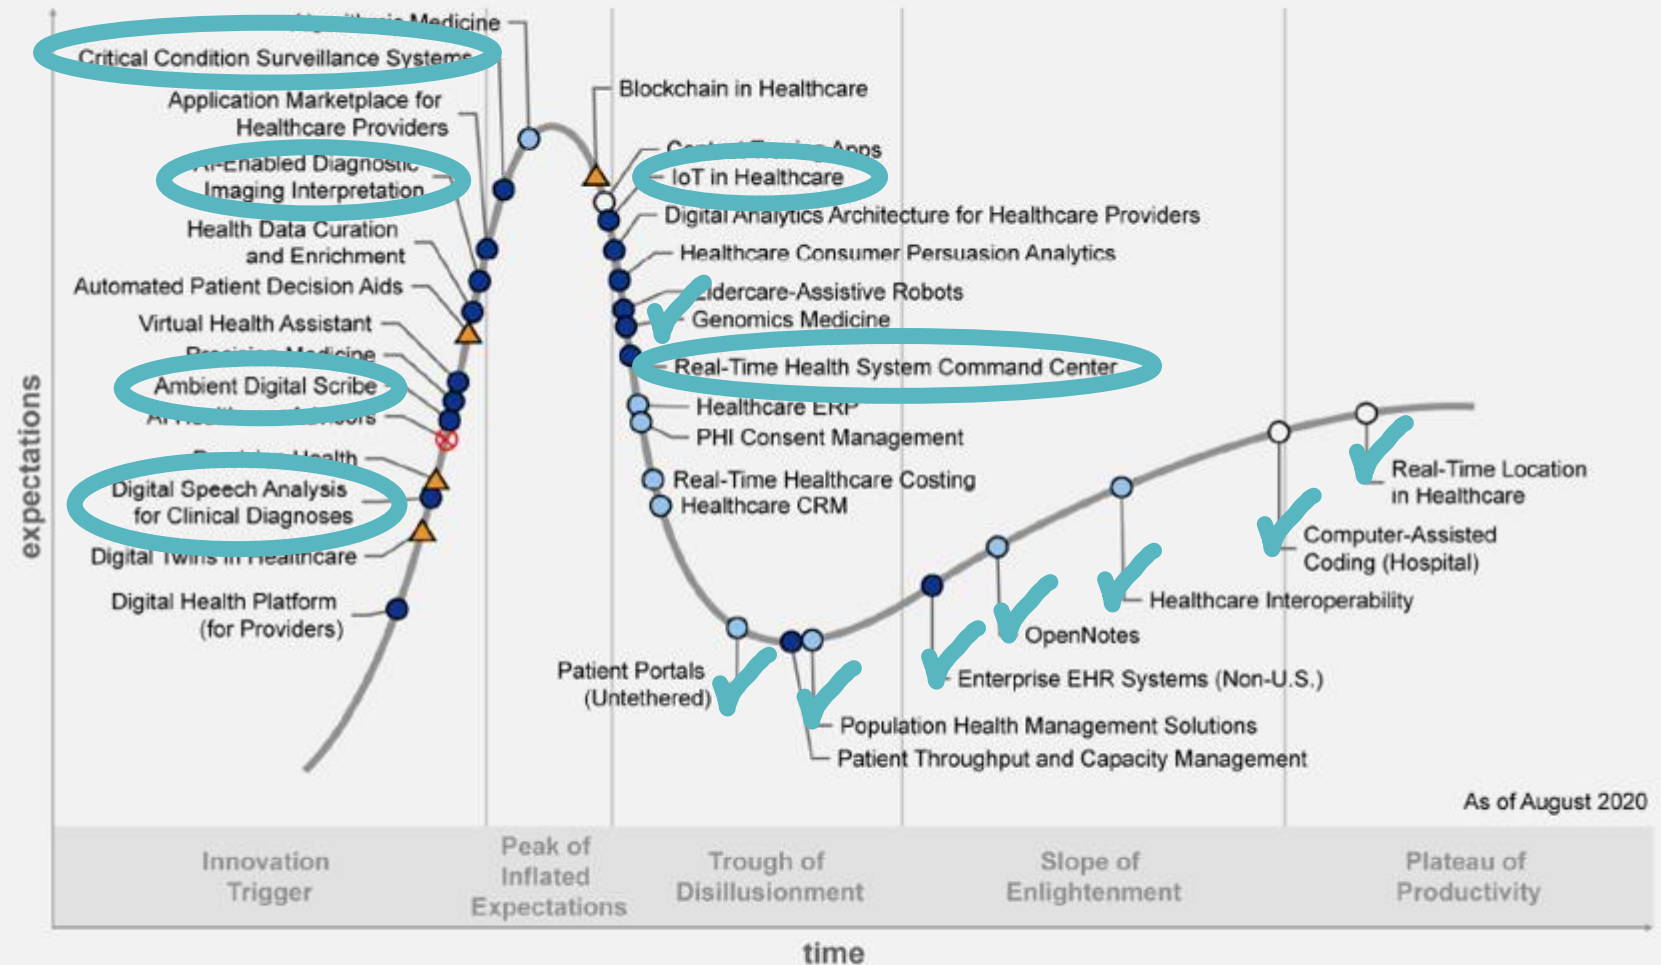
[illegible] Medicine
Critical Condition Surveillance Systems
Application Marketplace for Healthcare Providers
AI-Enabled Diagnostic Imaging Interpretation
Health Data Curation and Enrichment
Automated Patient Decision Aids
Virtual Health Assistant
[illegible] Medicine
Ambient Digital Scribe
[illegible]
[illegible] Health
Digital Speech Analysis for Clinical Diagnoses
Digital Twins in Healthcare
Digital Health Platform (for Providers)

Blockchain in Healthcare
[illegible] Apps
IoT in Healthcare
Digital Analytics Architecture for Healthcare Providers
Healthcare Consumer Persuasion Analytics
Eldercare-Assistive Robots
Genomics Medicine
Real-Time Health System Command Center
Healthcare ERP
PHI Consent Management
Real-Time Healthcare Costing
Healthcare CRM

Patient Portals (Untethered)
Population Health Management Solutions
Patient Throughput and Capacity Management
Enterprise EHR Systems (Non-U.S.)
OpenNotes
Healthcare Interoperability
Computer-Assisted Coding (Hospital)
Real-Time Location in Healthcare

expectations
As of August 2020

Innovation Trigger
Peak of Inflated Expectations
Trough of Disillusionment
Slope of Enlightenment
Plateau of Productivity

time